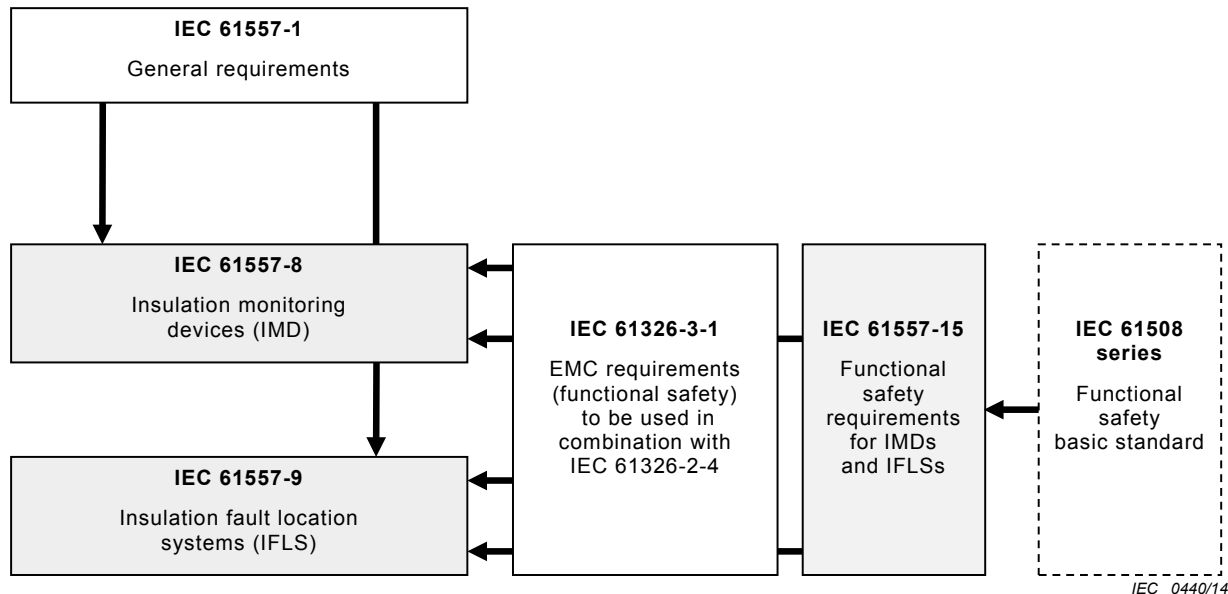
IEC 61557-1

General requirements

IEC 61557-8

Insulation monitoring devices (IMD)

IEC 61557-9

Insulation fault location systems (IFLS)

IEC 61326-3-1

EMC requirements (functional safety) to be used in combination with IEC 61326-2-4

IEC 61557-15

Functional safety requirements for IMDs and IFLSs

IEC 61508 series

Functional safety basic standard

IEC 0440/14